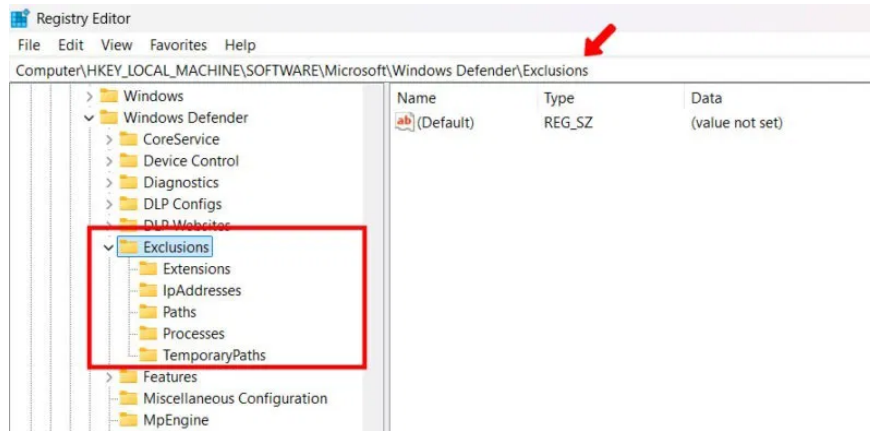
Registry Editor

File Edit View Favorites Help

Computer\HKEY_LOCAL_MACHINE\SOFTWARE\Microsoft\Windows Defender\Exclusions

Windows
Windows Defender
CoreService
Device Control
Diagnostics
DLP Configs
DLP Websites
Exclusions
Extensions
IpAddresses
Paths
Processes
TemporaryPaths
Features
Miscellaneous Configuration
MpEngine

| Name | Type | Data |
|---|---|---|
| (Default) | REG_SZ | (value not set) |